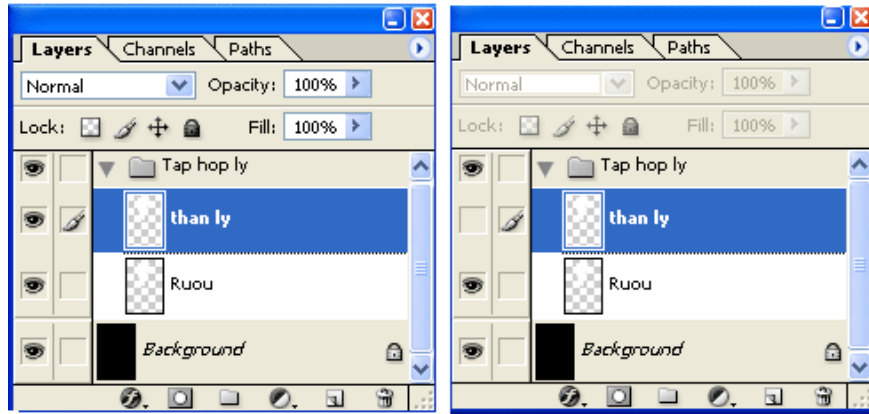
Layers Channels Paths

Normal Opacity: 100%

Lock: Fill: 100%

Tap hop ly

than ly

Ruou

Background

Layers Channels Paths

Normal Opacity: 100%

Lock: Fill: 100%

Tap hop ly

than ly

Ruou

Background